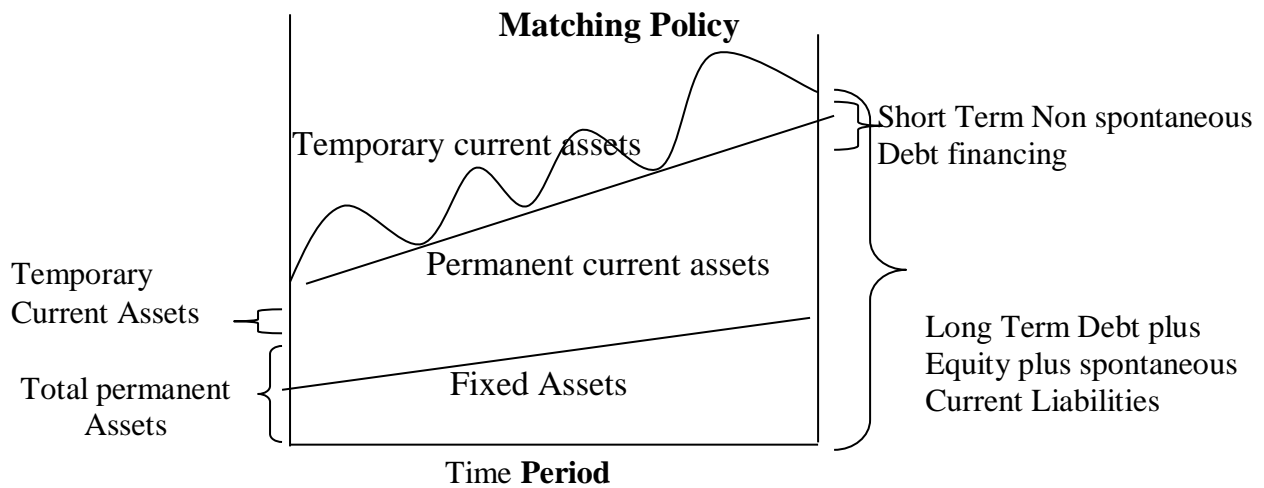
Matching Policy

Temporary current assets

Short Term Non spontaneous Debt financing

Temporary Current Assets

Permanent current assets

Long Term Debt plus Equity plus spontaneous Current Liabilities

Total permanent Assets

Fixed Assets

Time Period